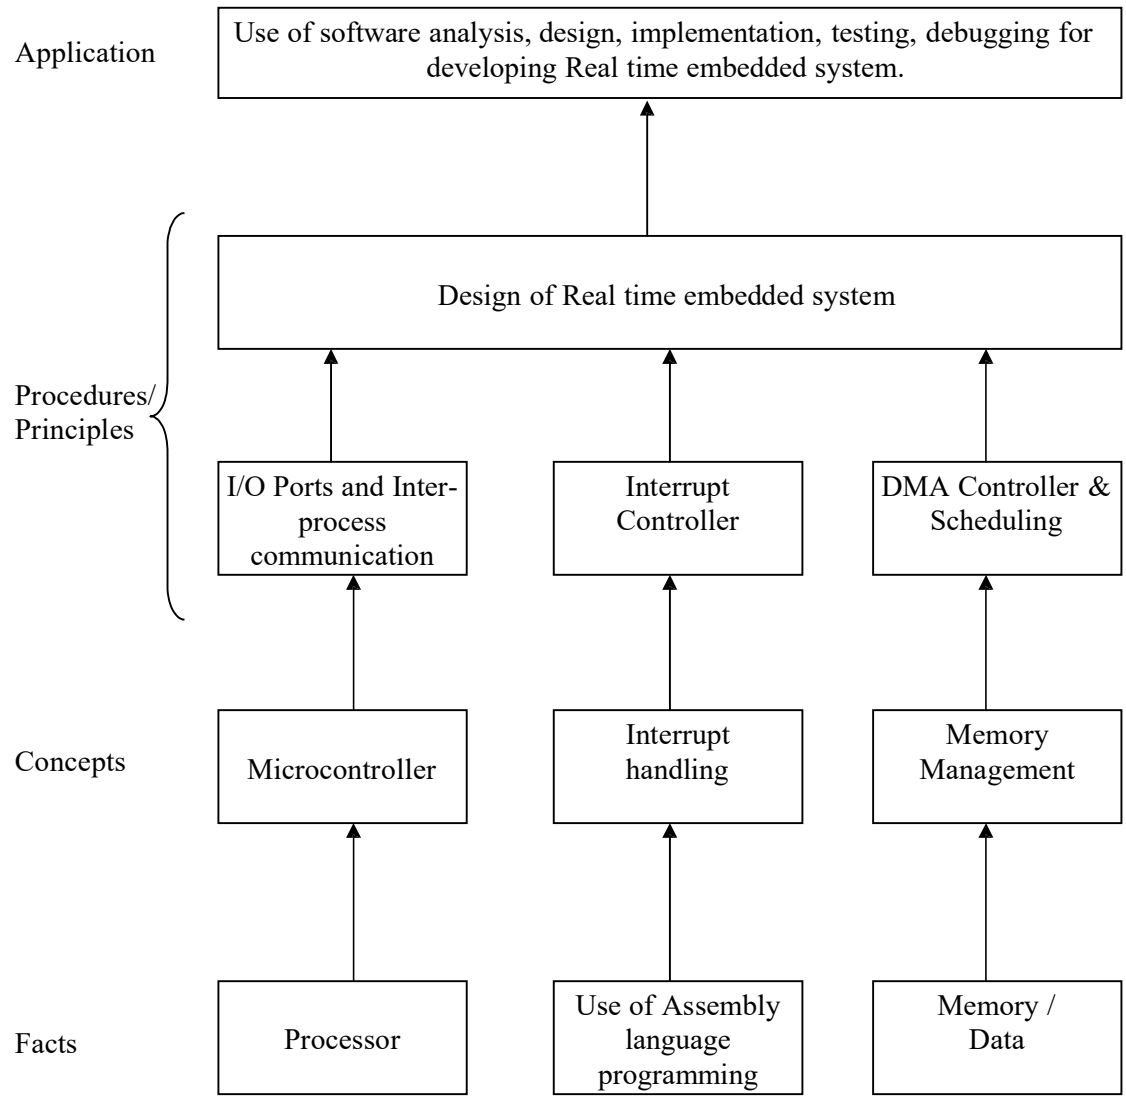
Application

Use of software analysis, design, implementation, testing, debugging for developing Real time embedded system.

Design of Real time embedded system

Procedures/ Principles

I/O Ports and Interprocess communication

Interrupt Controller

DMA Controller & Scheduling

Concepts

Microcontroller

Interrupt handling

Memory Management

Facts

Processor

Use of Assembly language programming

Memory / Data